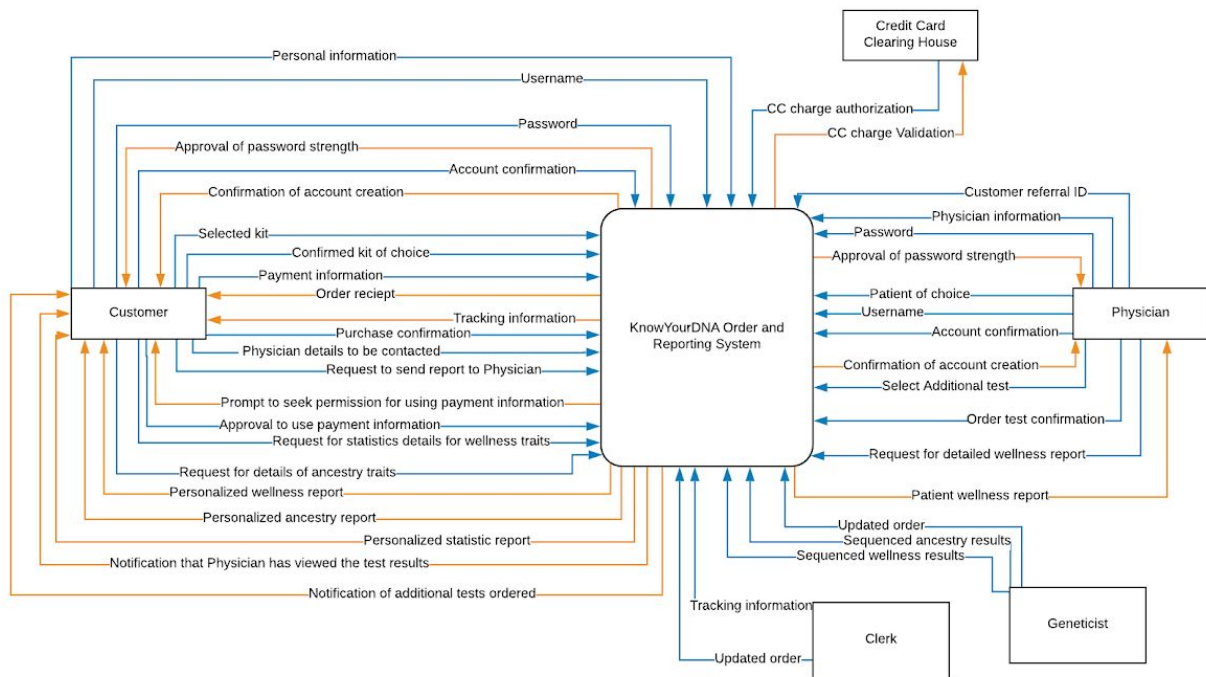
Credit Card Clearing House

Personal information
Username
Password
Approval of password strength
Account confirmation
Confirmation of account creation
Selected kit
Confirmed kit of choice
Payment information
Order reciept
Tracking information
Purchase confirmation
Physician details to be contacted
Request to send report to Physician
Prompt to seek permission for using payment information
Approval to use payment information
Request for statistics details for wellness traits
Request for details of ancestry traits
Personalized wellness report
Personalized ancestry report
Personalized statistic report
Notification that Physician has viewed the test results
Notification of additional tests ordered

Customer

KnowYourDNA Order and Reporting System

CC charge authorization
CC charge Validation
Customer referral ID
Physician information
Password
Approval of password strength
Patient of choice
Username
Account confirmation
Confirmation of account creation
Select Additional test
Order test confirmation
Request for detailed wellness report
Patient wellness report

Physician

Updated order
Sequenced ancestry results
Sequenced wellness results

Geneticist

Tracking information
Updated order

Clerk